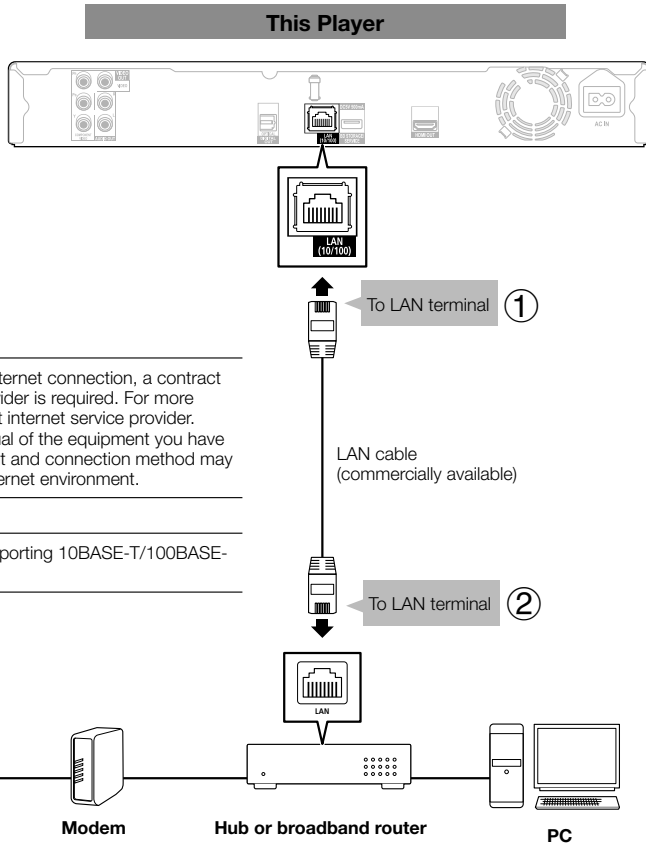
This Player

AC IN

LAN (10/100)

To LAN terminal ①

ternet connection, a contract
ider is required. For more
t internet service provider.
al of the equipment you have
t and connection method may
ernet environment.

porting 10BASE-T/100BASE-

LAN cable
(commercially available)

To LAN terminal ②

LAN

Modem

Hub or broadband router

PC